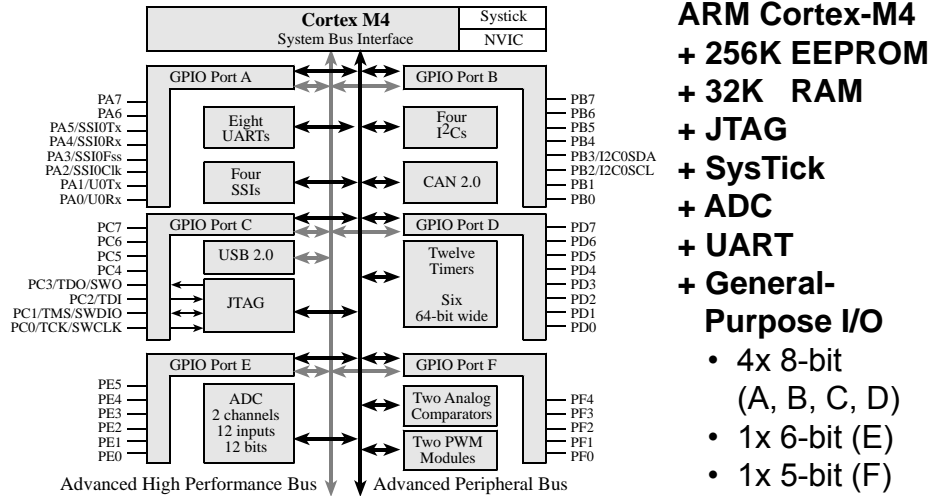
Cortex M4
System Bus Interface

Systick
NVIC

GPIO Port A
PA7
PA6
PA5/SSI0Tx
PA4/SSI0Rx
PA3/SSI0Fss
PA2/SSI0Clk
PA1/U0Tx
PA0/U0Rx

Eight UARTs

Four SSIs

GPIO Port B
PB7
PB6
PB5
PB4
PB3/I2C0SDA
PB2/I2C0SCL
PB1
PB0

Four $I^2C$s

CAN 2.0

GPIO Port C
PC7
PC6
PC5
PC4
PC3/TDO/SWO
PC2/TDI
PC1/TMS/SWDIO
PC0/TCK/SWCLK

USB 2.0

JTAG

GPIO Port D
PD7
PD6
PD5
PD4
PD3
PD2
PD1
PD0

Twelve Timers

Six 64-bit wide

GPIO Port E
PE5
PE4
PE3
PE2
PE1
PE0

ADC 2 channels 12 inputs 12 bits

GPIO Port F
PF4
PF3
PF2
PF1
PF0

Two Analog Comparators

Two PWM Modules

Advanced High Performance Bus
Advanced Peripheral Bus

ARM Cortex-M4
+ 256K EEPROM
+ 32K RAM
+ JTAG
+ SysTick
+ ADC
+ UART
+ General-Purpose I/O
• 4x 8-bit (A, B, C, D)
• 1x 6-bit (E)
• 1x 5-bit (F)